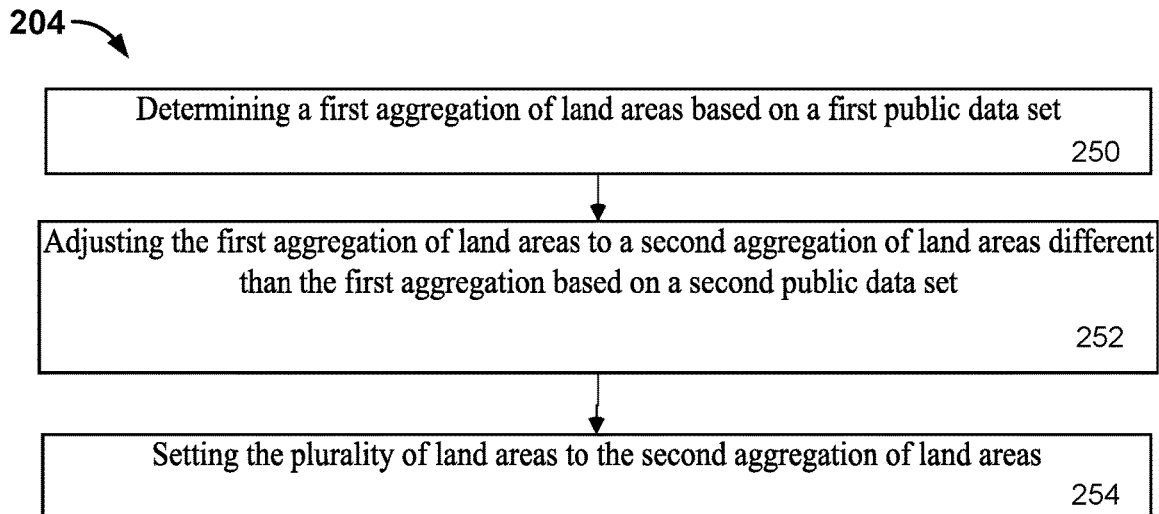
204

Determining a first aggregation of land areas based on a first public data set

250

Adjusting the first aggregation of land areas to a second aggregation of land areas different than the first aggregation based on a second public data set

252

Setting the plurality of land areas to the second aggregation of land areas

254